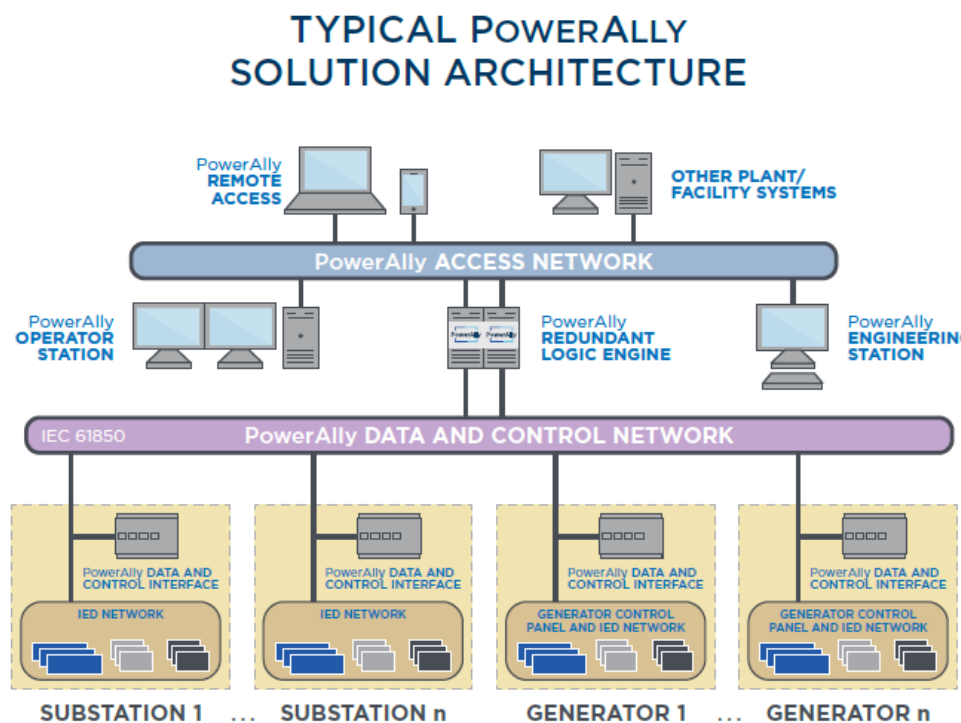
TYPICAL POWERALLY SOLUTION ARCHITECTURE

PowerAlly REMOTE ACCESS

OTHER PLANT/ FACILITY SYSTEMS

PowerAlly ACCESS NETWORK

PowerAlly OPERATOR STATION

PowerAlly REDUNDANT LOGIC ENGINE

PowerAlly ENGINEERIN STATION

IEC 61850

PowerAlly DATA AND CONTROL NETWORK

PowerAlly DATA AND CONTROL INTERFACE

IED NETWORK

PowerAlly DATA AND CONTROL INTERFACE

IED NETWORK

PowerAlly DATA AND CONTROL INTERFACE

GENERATOR CONTROL PANEL AND IED NETWORK

PowerAlly DATA AND CONTROL INTERFACE

GENERATOR CONTROL PANEL AND IED NETWORK

SUBSTATION 1 ... SUBSTATION n GENERATOR 1 ... GENERATOR n